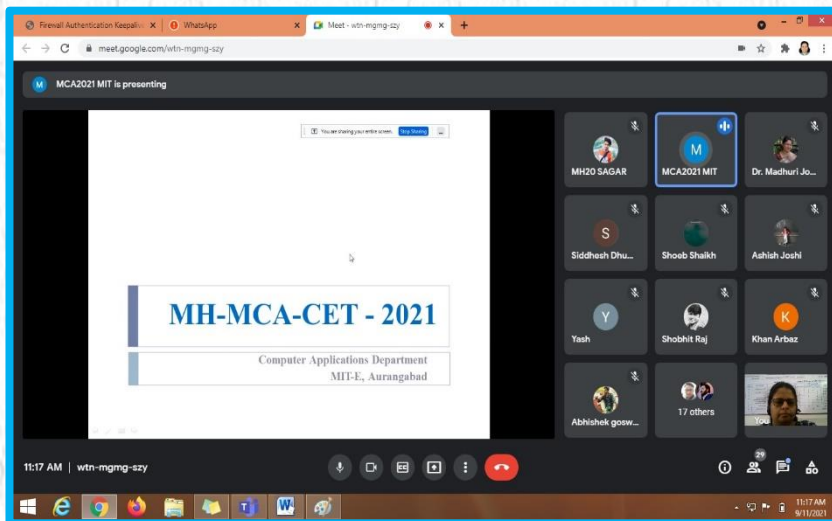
Firewall Authentication Keepaliv ×
WhatsApp ×
Meet - wtn-mgmg-szy ×
+

meet.google.com/wtn-mgmg-szy

M MCA2021 MIT is presenting

You are sharing your entire screen. Stop Sharing

MH-MCA-CET - 2021

Computer Applications Department
MIT-E, Aurangabad

MH20 SAGAR
M
MCA2021 MIT
Dr. Madhuri Jo...
S
Siddhesh Dhu...
Shoob Shaikh
Ashish Joshi
Y
Yash
Shobhit Raj
K
Khan Arbaz
Abhishek gosw...
17 others
You

11:17 AM | wtn-mgmg-szy

29

11:17 AM
9/11/2021